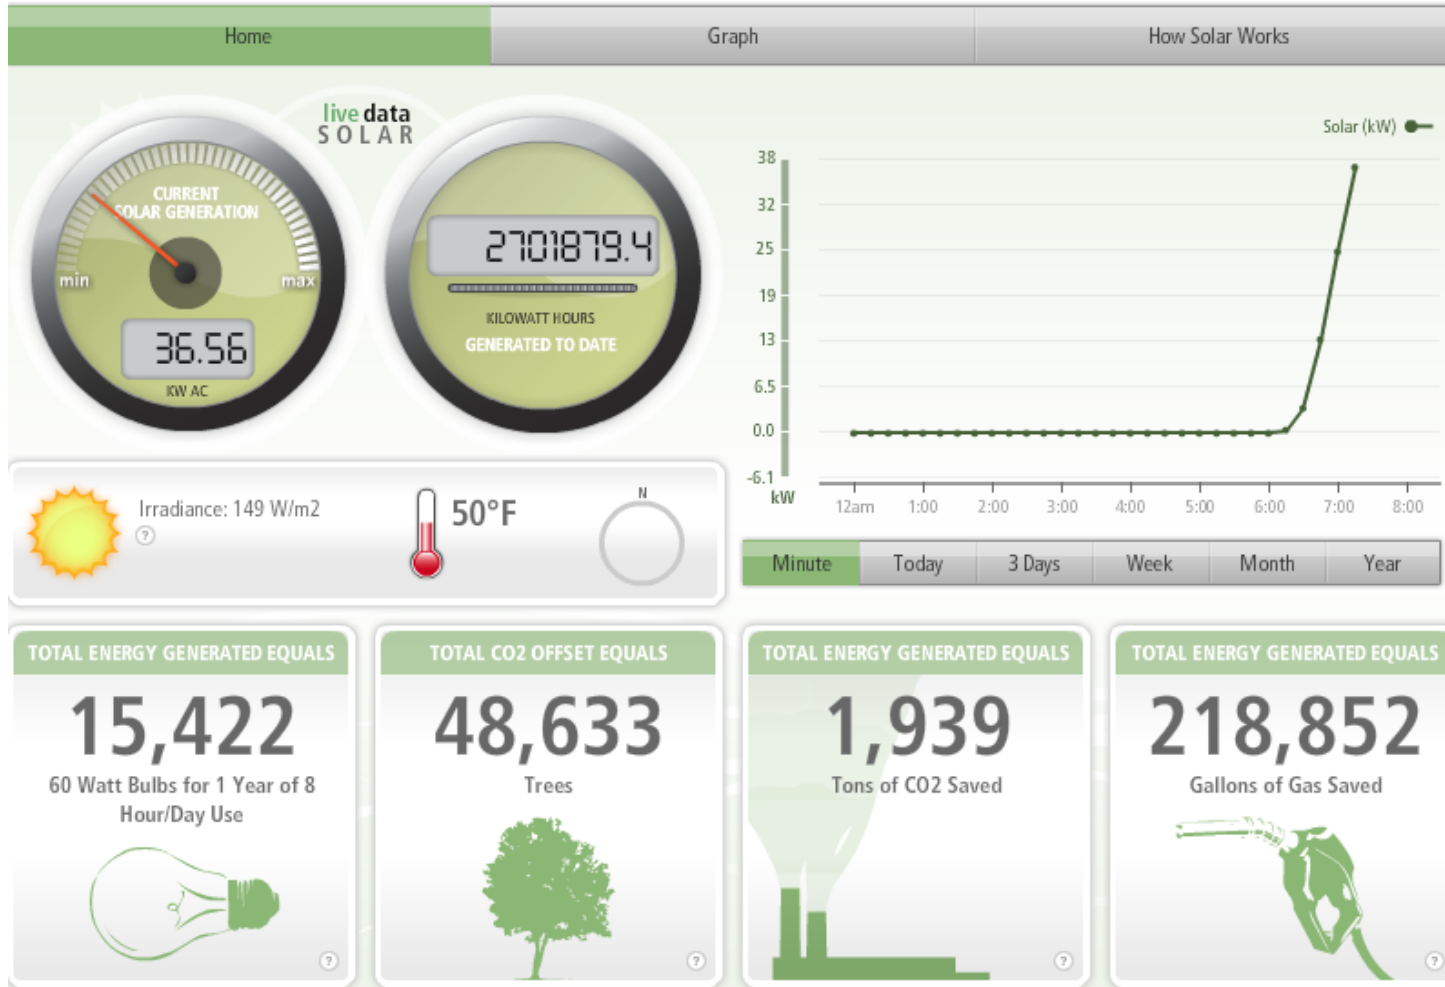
Home | Graph | How Solar Works

live data
SOLAR

CURRENT SOLAR GENERATION
min
max
36.56
KW AC

2701879.4
KILOWATT HOURS
GENERATED TO DATE

Solar (kW)

38
32
25
19
13
6.5
0.0
-6.1
kW

12am 1:00 2:00 3:00 4:00 5:00 6:00 7:00 8:00

Minute | Today | 3 Days | Week | Month | Year

Irradiance: 149 W/m2
?

50°F

N

TOTAL ENERGY GENERATED EQUALS
15,422
60 Watt Bulbs for 1 Year of 8 Hour/Day Use
?

TOTAL CO2 OFFSET EQUALS
48,633
Trees
?

TOTAL ENERGY GENERATED EQUALS
1,939
Tons of CO2 Saved
?

TOTAL ENERGY GENERATED EQUALS
218,852
Gallons of Gas Saved
?